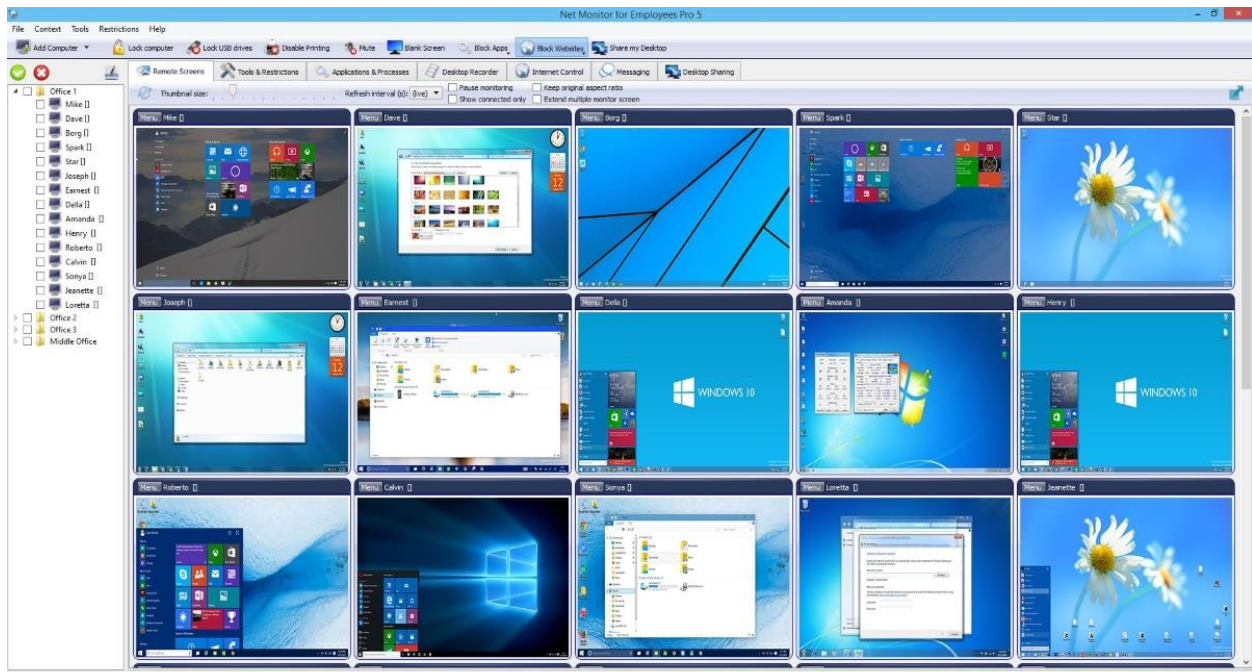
Net Monitor for Employees Pro 5

File Context Tools Restrictions Help

Add Computer Lock computer Lock USB drives Disable Printing Mute Blank Screen Block Apps Block Websites Share my Desktop

Remote Screens Tools & Restrictions Applications & Processes Desktop Recorder Internet Control Messaging Desktop Sharing

Thumbnail size: Refresh interval (s): (live) Pause monitoring Show connected only Keep original aspect ratio Extend multiple monitor screen

Office 1
Mike []
Dave []
Borg []
Spark []
Star []
Joseph []
Earnest []
Della []
Amanda []
Henry []
Roberto []
Calvin []
Sonya []
Jeanette []
Loretta []
Office 2
Office 3
Middle Office

Menu Mike []
Menu Dave []
Menu Borg []
Menu Spark []
Menu Star []
Menu Joseph []
Menu Earnest []
Menu Della []
Menu Amanda []
Menu Henry []
Menu Roberto []
Menu Calvin []
Menu Sonya []
Menu Loretta []
Menu Jeanette []

12
12
WINDOWS 10
WINDOWS 10